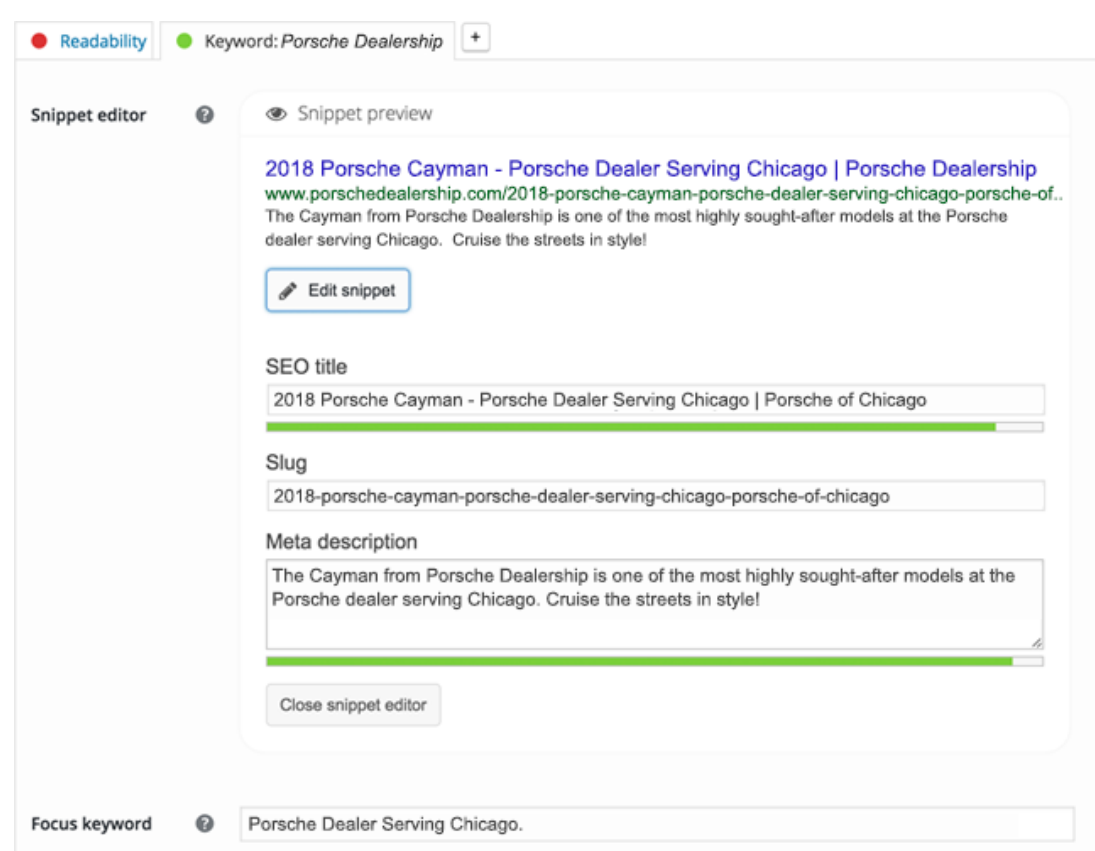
Readability Keyword: *Porsche Dealership* +

Snippet editor

Snippet preview

2018 Porsche Cayman - Porsche Dealer Serving Chicago | Porsche Dealership
www.porschedealership.com/2018-porsche-cayman-porsche-dealer-serving-chicago-porsche-of..
The Cayman from Porsche Dealership is one of the most highly sought-after models at the Porsche dealer serving Chicago. Cruise the streets in style!

Edit snippet

SEO title
2018 Porsche Cayman - Porsche Dealer Serving Chicago | Porsche of Chicago

Slug
2018-porsche-cayman-porsche-dealer-serving-chicago-porsche-of-chicago

Meta description
The Cayman from Porsche Dealership is one of the most highly sought-after models at the Porsche dealer serving Chicago. Cruise the streets in style!

Close snippet editor

Focus keyword
Porsche Dealer Serving Chicago.